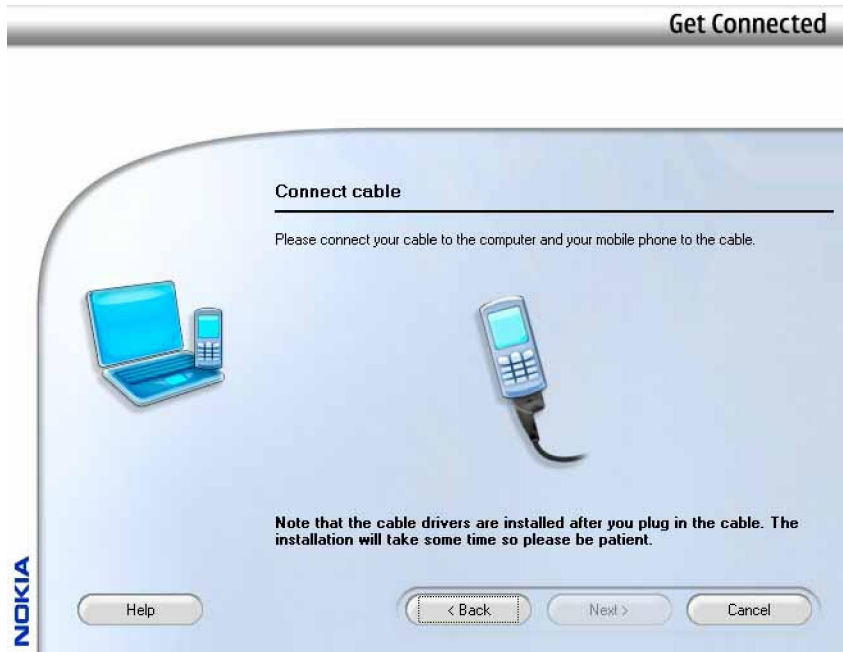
Get Connected

Connect cable

Please connect your cable to the computer and your mobile phone to the cable.

Note that the cable drivers are installed after you plug in the cable. The installation will take some time so please be patient.

NOKIA

Help

< Back

Next >

Cancel